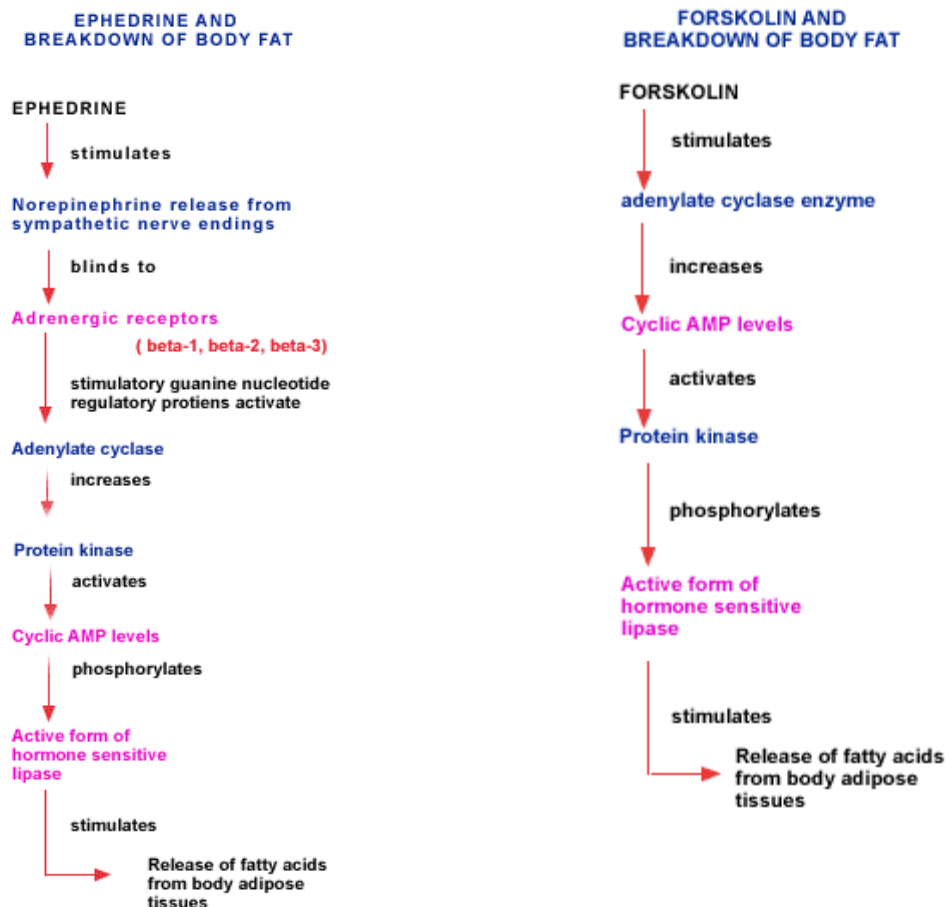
EPHEDRINE AND BREAKDOWN OF BODY FAT

EPHEDRINE

stimulates

Norepinephrine release from sympathetic nerve endings

blinds to

Adrenergic receptors

( beta-1, beta-2, beta-3)

stimulatory guanine nucleotide regulatory protiens activate

Adenylate cyclase

increases

Protein kinase

activates

Cyclic AMP levels

phosphorylates

Active form of hormone sensitive lipase

stimulates

Release of fatty acids from body adipose tissues

FORSKOLIN AND BREAKDOWN OF BODY FAT

FORSKOLIN

stimulates

adenylate cyclase enzyme

increases

Cyclic AMP levels

activates

Protein kinase

phosphorylates

Active form of hormone sensitive lipase

stimulates

Release of fatty acids from body adipose tissues